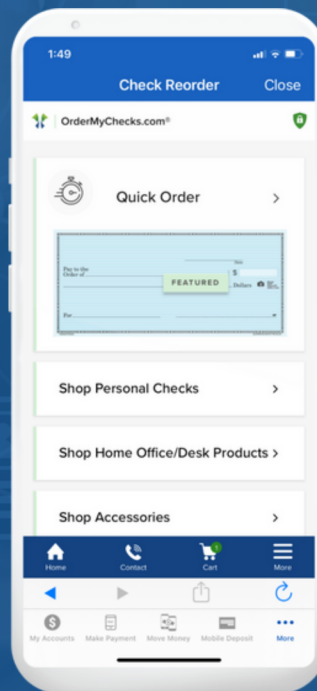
1:49

Check Reorder

Close

OrderMyChecks.com®

Quick Order

>

Pay to the Order of

$

Dollars

FEATURED

For

Shop Personal Checks

>

Shop Home Office/Desk Products >

Shop Accessories

>

Home

Contact

0

Cart

More

My Accounts

Make Payment

Move Money

Mobile Deposit

More